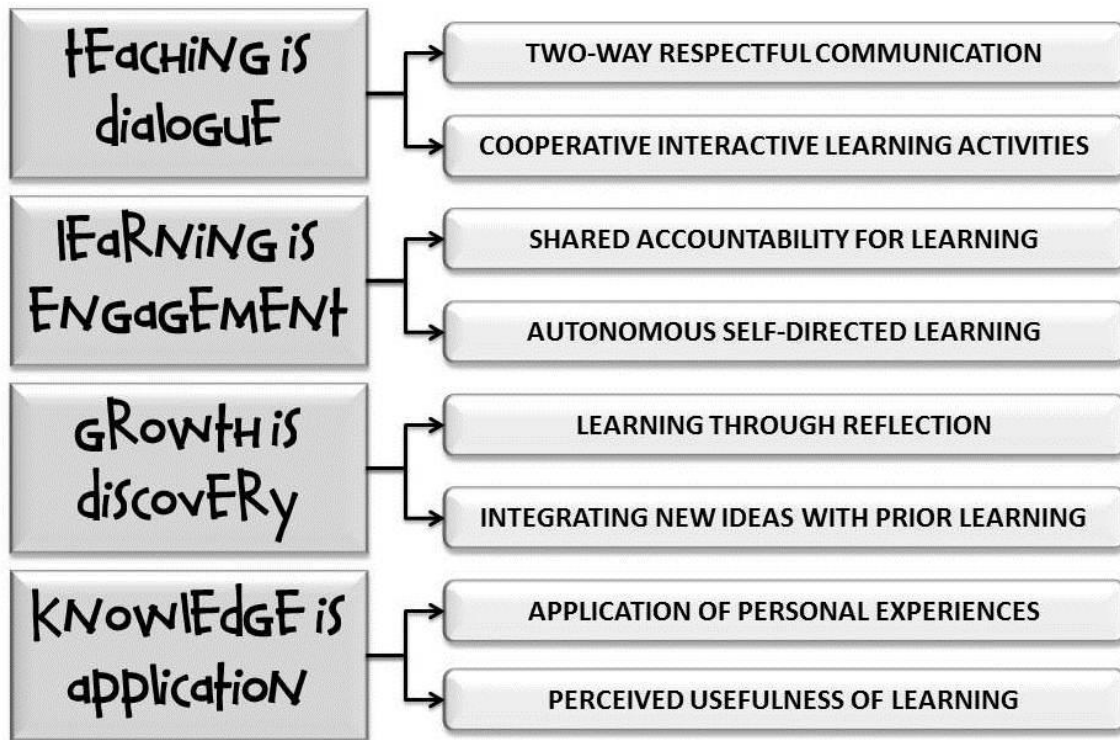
tEaching is dialogue

TWO-WAY RESPECTFUL COMMUNICATION

COOPERATIVE INTERACTIVE LEARNING ACTIVITIES

lEarning is Engagement

SHARED ACCOUNTABILITY FOR LEARNING

AUTONOMOUS SELF-DIRECTED LEARNING

Growth is discovEry

LEARNING THROUGH REFLECTION

INTEGRATING NEW IDEAS WITH PRIOR LEARNING

KnowlEdgE is application

APPLICATION OF PERSONAL EXPERIENCES

PERCEIVED USEFULNESS OF LEARNING